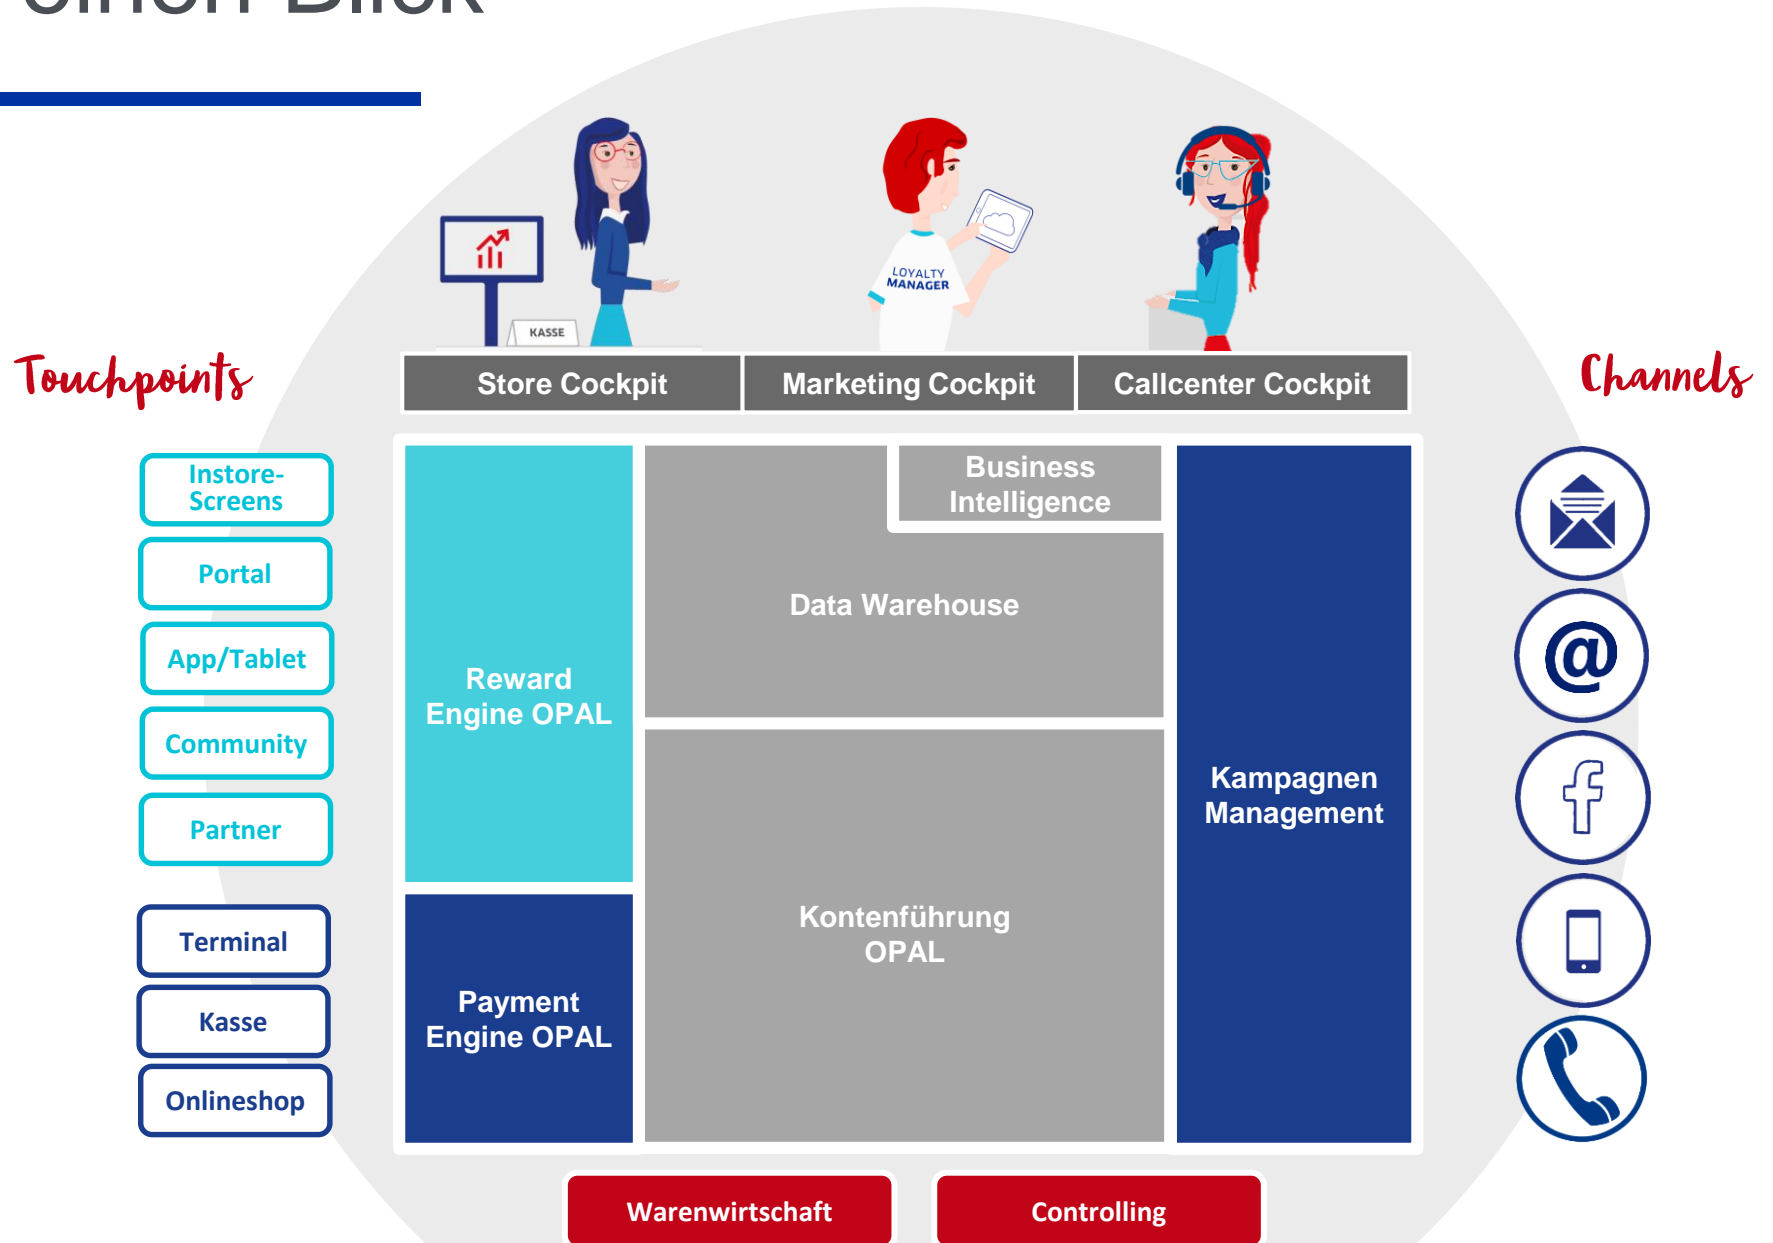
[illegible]

KASSE

LOYALTY MANAGER

Store Cockpit

Marketing Cockpit

Callcenter Cockpit

Touchpoints

Channels

Instore-Screens

Portal

App/Tablet

Community

Partner

Terminal

Kasse

Onlineshop

Reward Engine OPAL

Business Intelligence

Data Warehouse

Kampagnen Management

Kontenführung OPAL

Payment Engine OPAL

Warenwirtschaft

Controlling